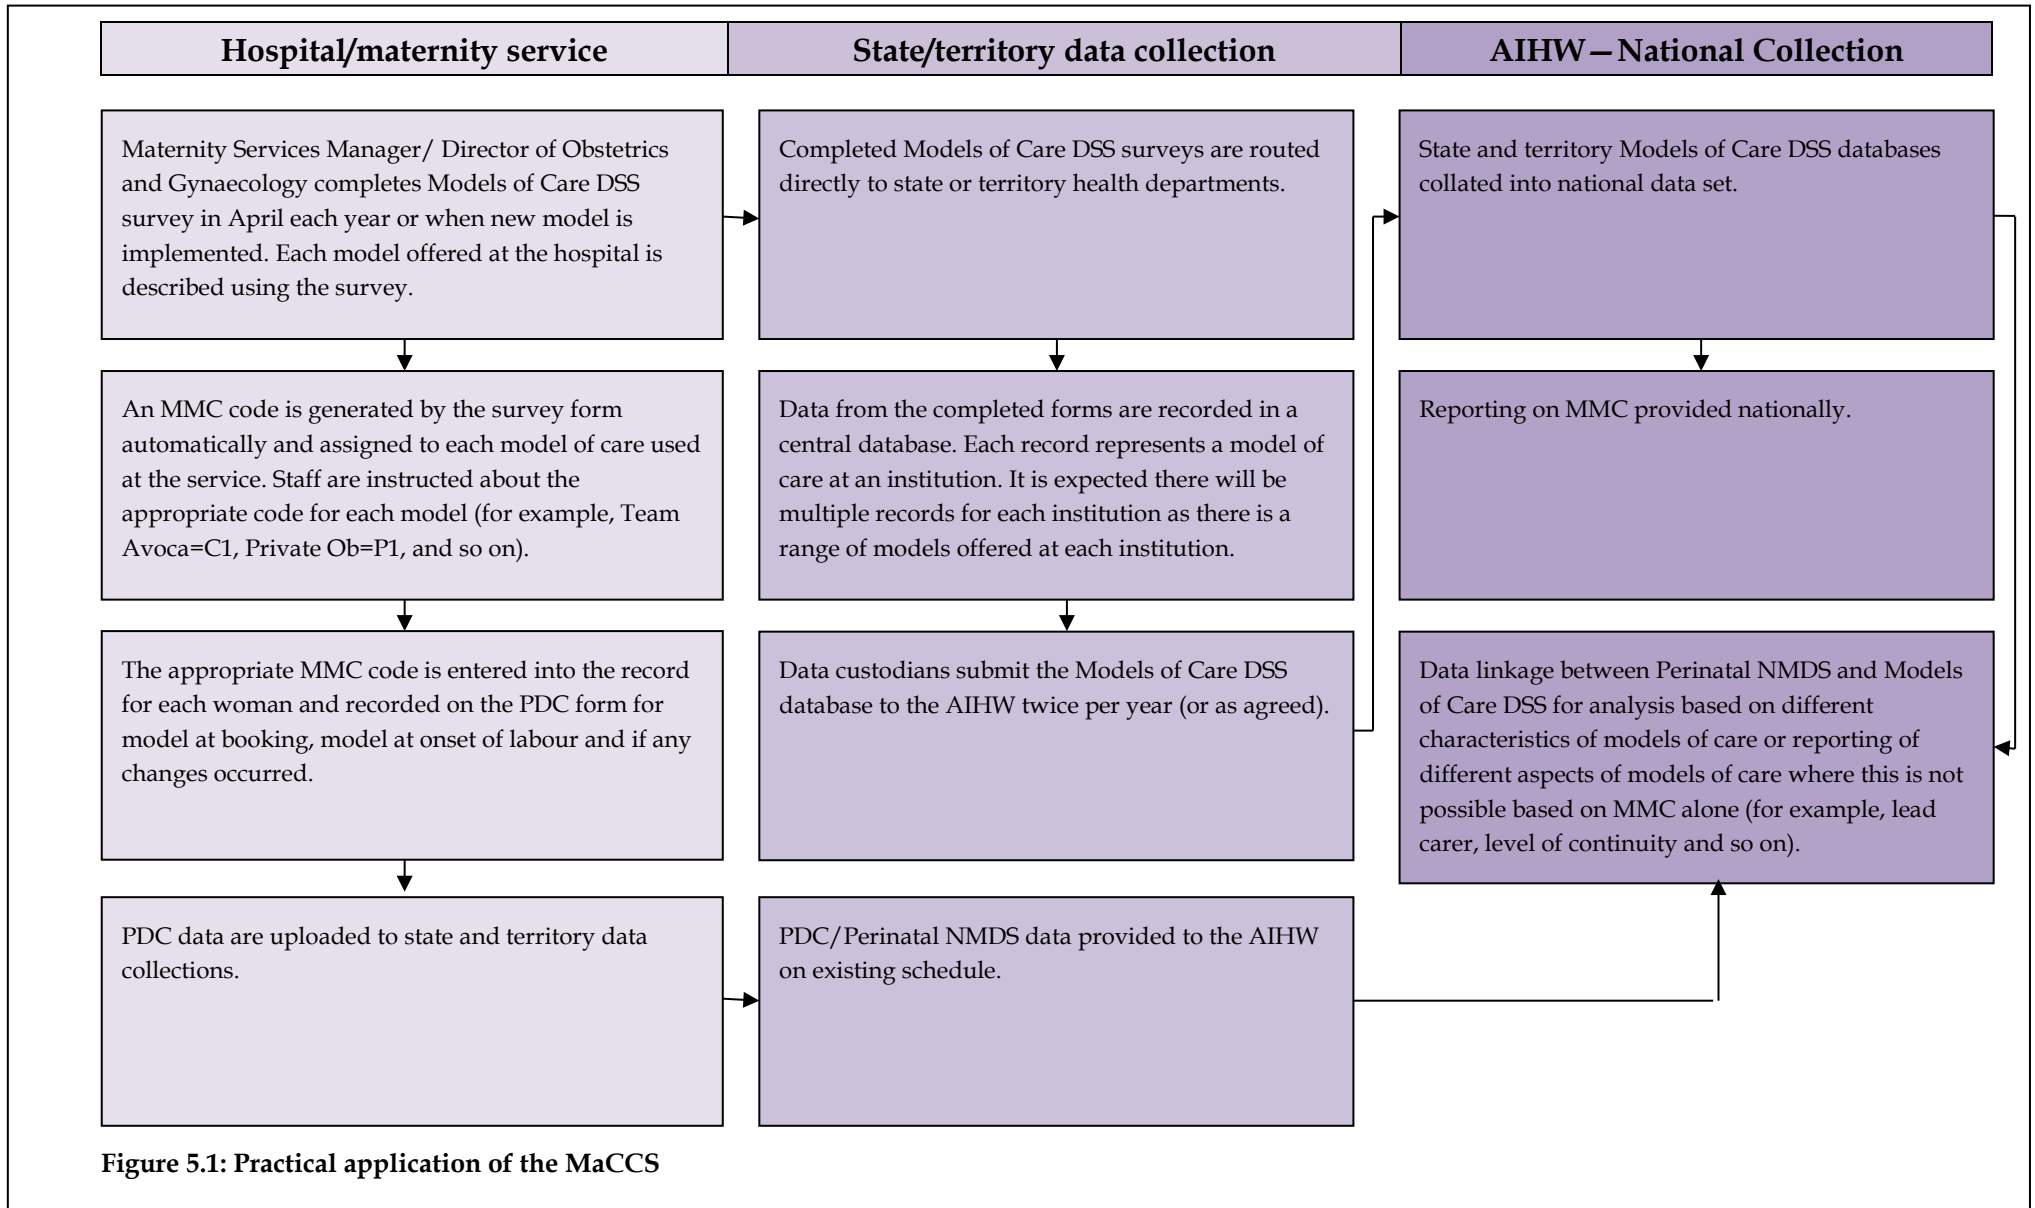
Hospital/maternity service

Maternity Services Manager/ Director of Obstetrics and Gynaecology completes Models of Care DSS survey in April each year or when new model is implemented. Each model offered at the hospital is described using the survey.

An MMC code is generated by the survey form automatically and assigned to each model of care used at the service. Staff are instructed about the appropriate code for each model (for example, Team Avoca=C1, Private Ob=P1, and so on).

The appropriate MMC code is entered into the record for each woman and recorded on the PDC form for model at booking, model at onset of labour and if any changes occurred.

PDC data are uploaded to state and territory data collections.

State/territory data collection

Completed Models of Care DSS surveys are routed directly to state or territory health departments.

Data from the completed forms are recorded in a central database. Each record represents a model of care at an institution. It is expected there will be multiple records for each institution as there is a range of models offered at each institution.

Data custodians submit the Models of Care DSS database to the AIHW twice per year (or as agreed).

PDC/Perinatal NMDS data provided to the AIHW on existing schedule.

AIHW—National Collection

State and territory Models of Care DSS databases collated into national data set.

Reporting on MMC provided nationally.

Data linkage between Perinatal NMDS and Models of Care DSS for analysis based on different characteristics of models of care or reporting of different aspects of models of care where this is not possible based on MMC alone (for example, lead carer, level of continuity and so on).

Figure 5.1: Practical application of the MaCCS